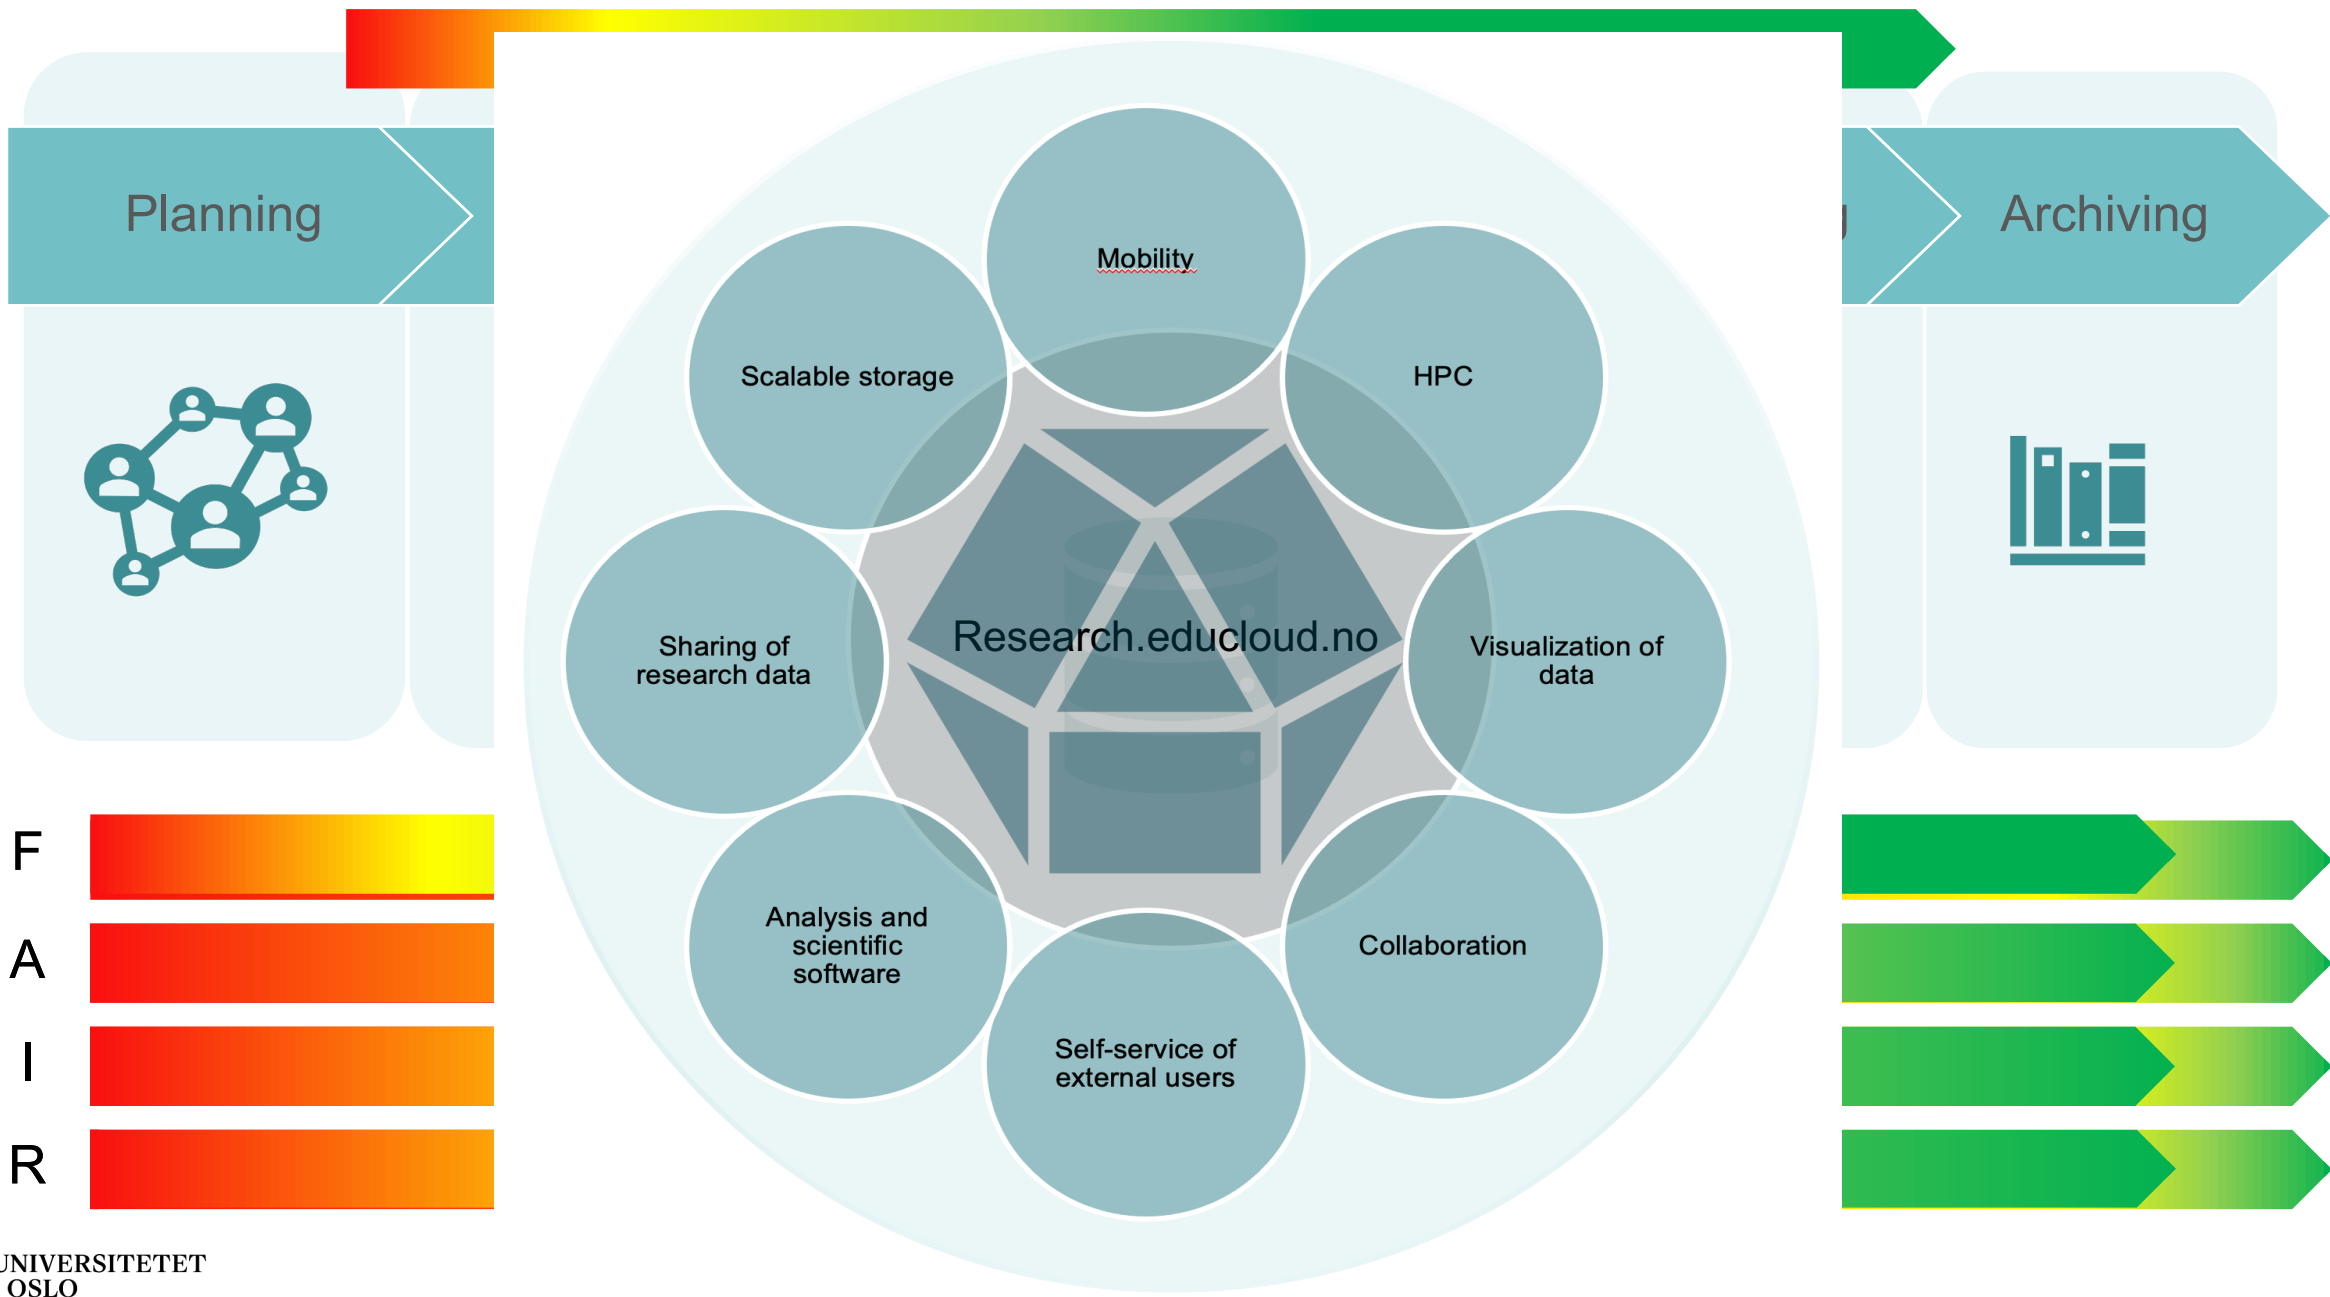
Planning

Archiving

Mobility

Scalable storage

HPC

Sharing of research data

Research.educloud.no

Visualization of data

Analysis and scientific software

Collaboration

Self-service of external users

F

A

I

R

UNIVERSITETET
OSLO